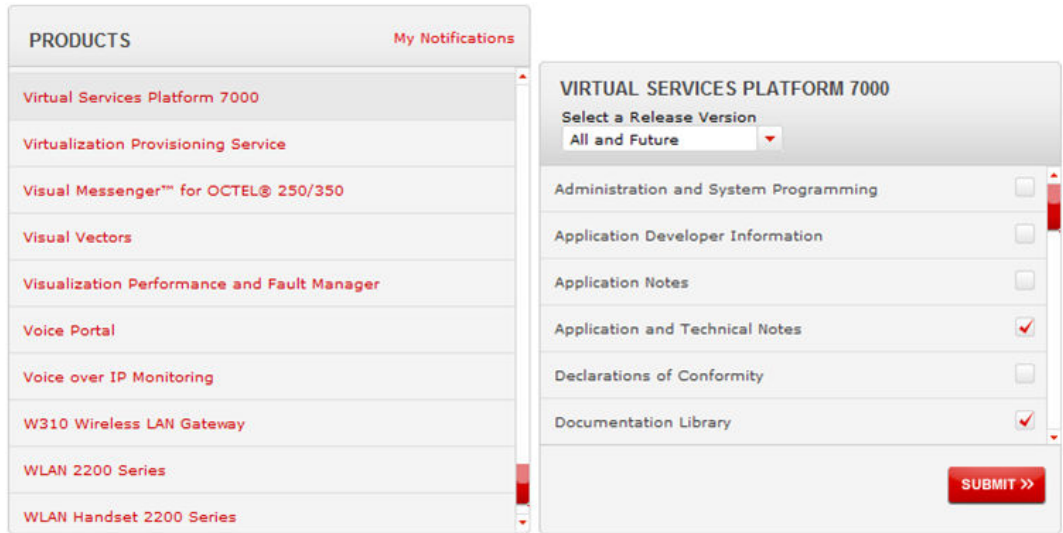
PRODUCTS

My Notifications

Virtual Services Platform 7000

Virtualization Provisioning Service

Visual Messenger™ for OCTEL® 250/350

Visual Vectors

Visualization Performance and Fault Manager

Voice Portal

Voice over IP Monitoring

W310 Wireless LAN Gateway

WLAN 2200 Series

WLAN Handset 2200 Series

VIRTUAL SERVICES PLATFORM 7000

Select a Release Version

All and Future

Administration and System Programming

Application Developer Information

Application Notes

Application and Technical Notes

Declarations of Conformity

Documentation Library

SUBMIT »